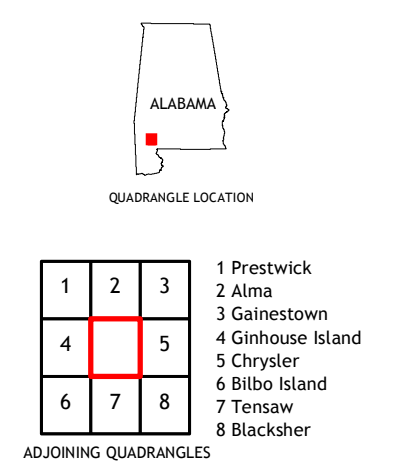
ALABAMA

QUADRANGLE LOCATION

| 1 | 2 | 3 |
|---|---|---|
| 4 |  | 5 |
| 6 | 7 | 8 |

1 Prestwick
2 Alma
3 Gainestown
4 Ginhouse Island
5 Chrysler
6 Bilbo Island
7 Tensaw
8 Blacksher

ADJOINING QUADRANGLES